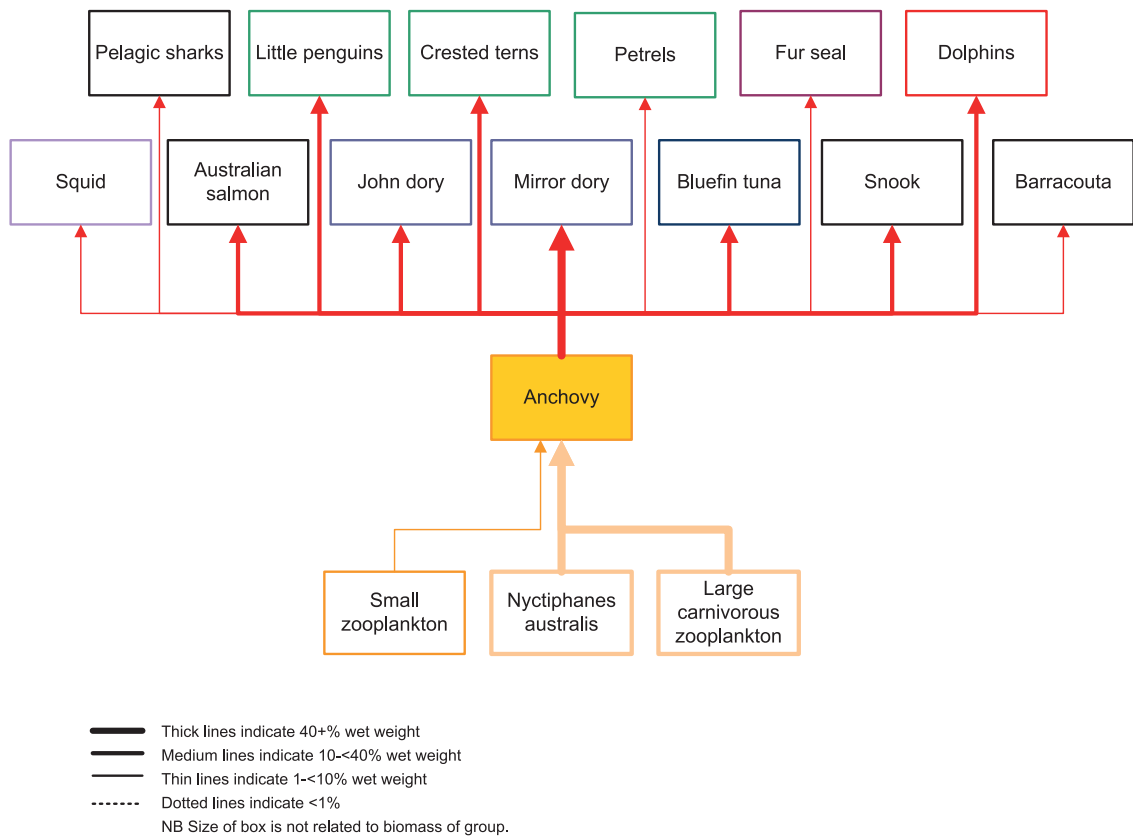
Pelagic sharks

Little penguins

Crested terns

Petrels

Fur seal

Dolphins

Squid

Australian salmon

John dory

Mirror dory

Bluefin tuna

Snook

Barracouta

Anchovy

Small zooplankton

Nyctiphanes australis

Large carnivorous zooplankton

Thick lines indicate 40+% wet weight
Medium lines indicate 10-<40% wet weight
Thin lines indicate 1-<10% wet weight
Dotted lines indicate <1%
NB Size of box is not related to biomass of group.